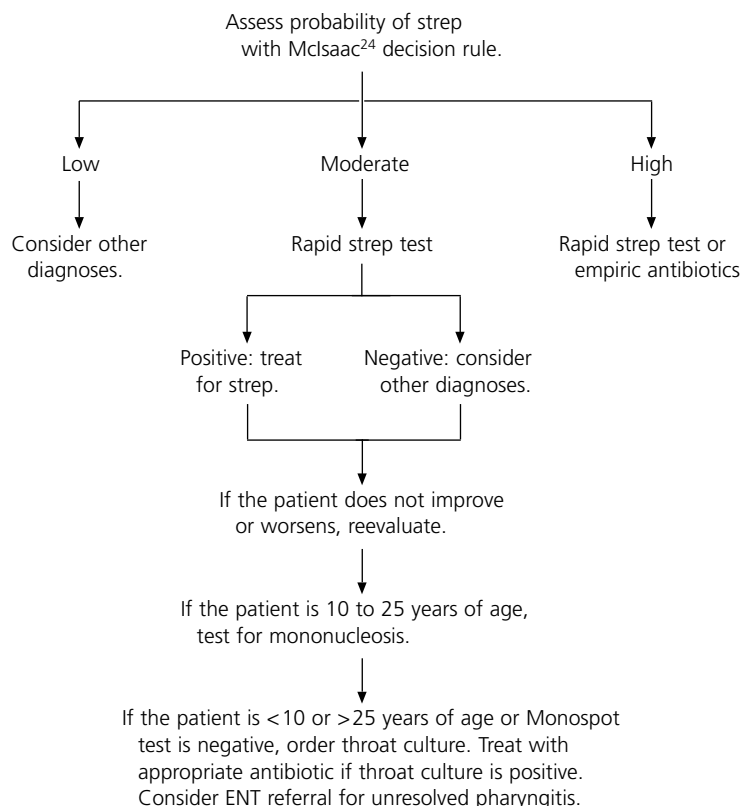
Assess probability of strep with McIsaac$^{24}$ decision rule.

Low

Consider other diagnoses.

Moderate

Rapid strep test

Positive: treat for strep.

Negative: consider other diagnoses.

High

Rapid strep test or empiric antibiotics

If the patient does not improve or worsens, reevaluate.

If the patient is 10 to 25 years of age, test for mononucleosis.

If the patient is <10 or >25 years of age or Monospot test is negative, order throat culture. Treat with appropriate antibiotic if throat culture is positive. Consider ENT referral for unresolved pharyngitis.